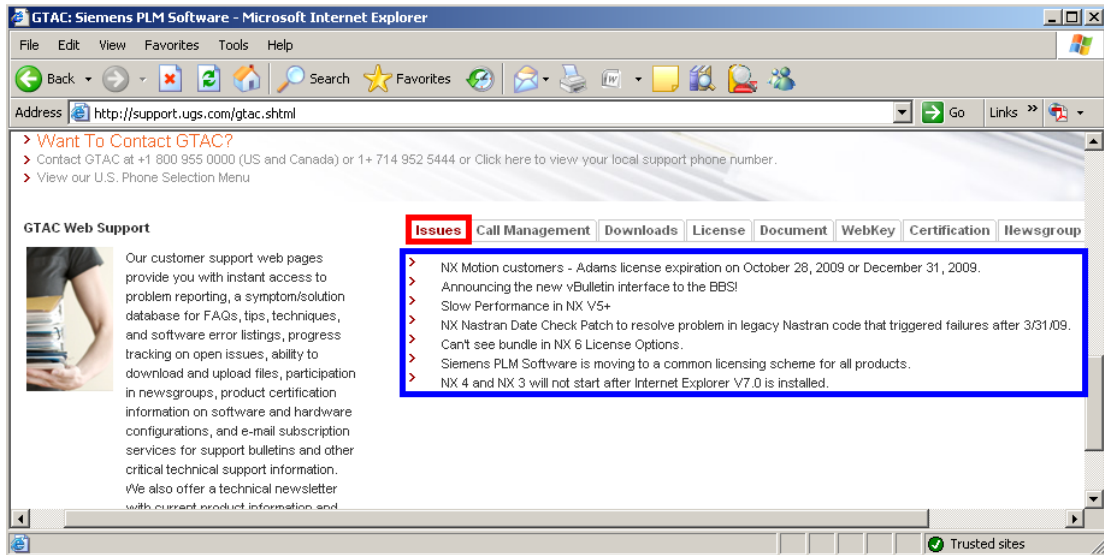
GTAC: Siemens PLM Software - Microsoft Internet Explorer

File Edit View Favorites Tools Help

Back Search Favorites

Address http://support.ugs.com/gtac.shtml Go Links »

> Want To Contact GTAC?
> Contact GTAC at +1 800 955 0000 (US and Canada) or 1+ 714 952 5444 or Click here to view your local support phone number.
> View our U.S. Phone Selection Menu

GTAC Web Support

Our customer support web pages provide you with instant access to problem reporting, a symptom/solution database for FAQs, tips, techniques, and software error listings, progress tracking on open issues, ability to download and upload files, participation in newsgroups, product certification information on software and hardware configurations, and e-mail subscription services for support bulletins and other critical technical support information. We also offer a technical newsletter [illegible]

Issues | Call Management | Downloads | License | Document | WebKey | Certification | Newsgroup

> NX Motion customers - Adams license expiration on October 28, 2009 or December 31, 2009.
> Announcing the new vBulletin interface to the BBS!
> Slow Performance in NX V5+
> NX Nastran Date Check Patch to resolve problem in legacy Nastran code that triggered failures after 3/31/09.
> Can't see bundle in NX 6 License Options.
> Siemens PLM Software is moving to a common licensing scheme for all products.
> NX 4 and NX 3 will not start after Internet Explorer V7.0 is installed.

Trusted sites